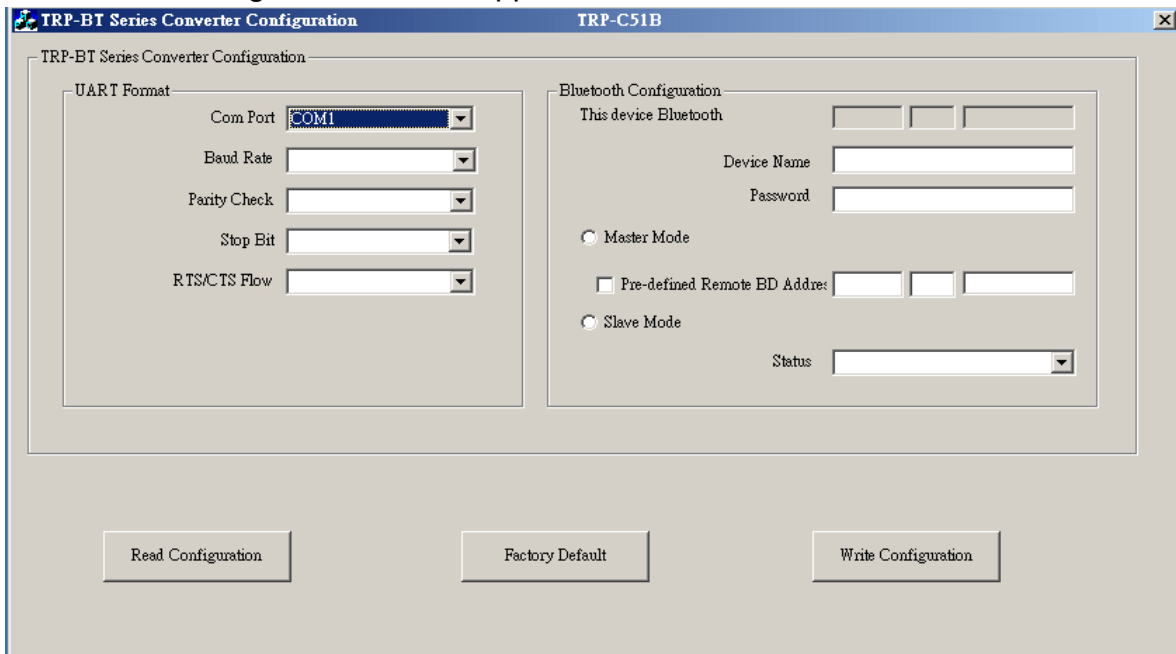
TRP-BT Series Converter Configuration TRP-C51B

TRP-BT Series Converter Configuration

UART Format

Com Port COM1

Baud Rate

Parity Check

Stop Bit

RTS/CTS Flow

Bluetooth Configuration

This device Bluetooth

Device Name

Password

Master Mode

Pre-defined Remote BD Addres

Slave Mode

Status

Read Configuration

Factory Default

Write Configuration